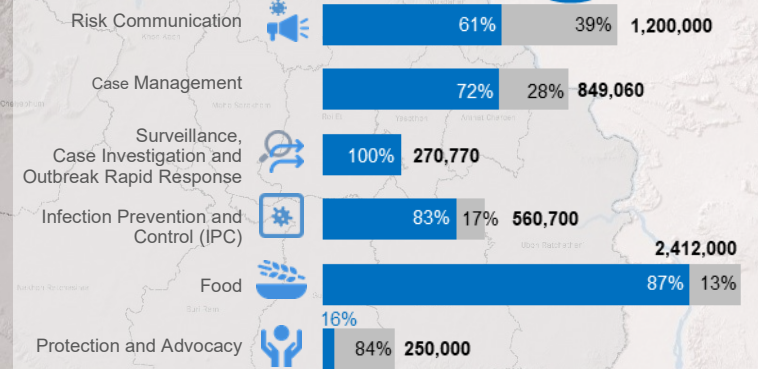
Risk Communication
61%
39%
1,200,000

Case Management
72%
28%
849,060

Surveillance, Case Investigation and Outbreak Rapid Response
100%
270,770

Infection Prevention and Control (IPC)
83%
17%
560,700

Food
2,412,000
87%
13%

Protection and Advocacy
16%
84%
250,000